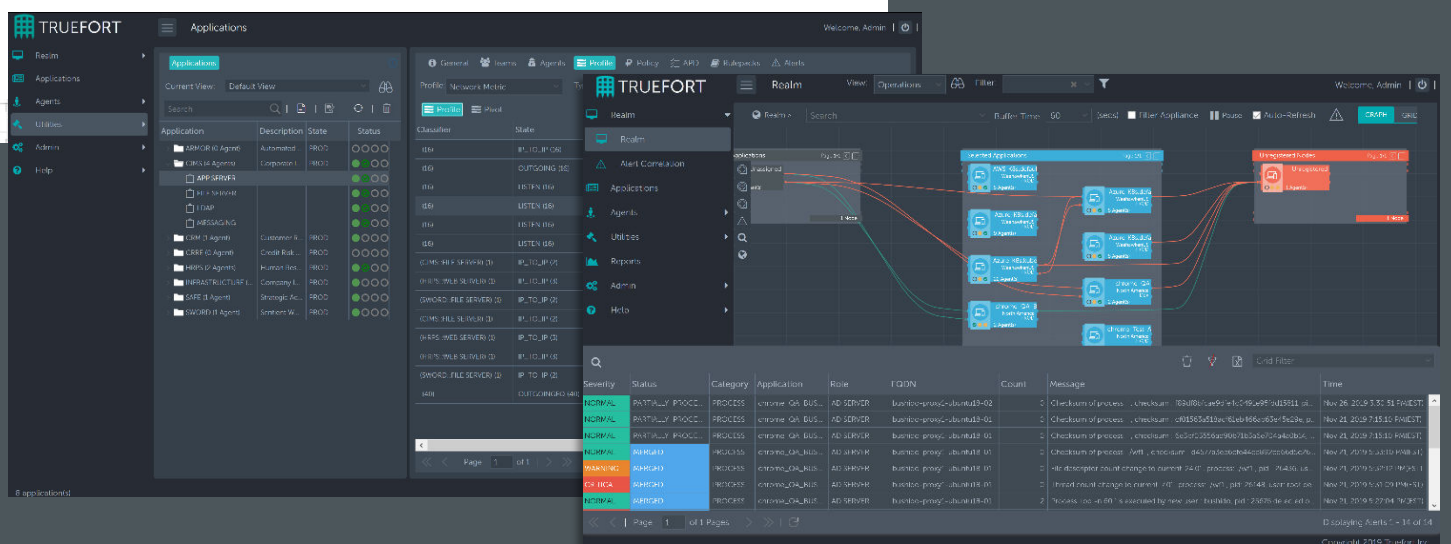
TRUEFORT

Applications

Welcome, Admin

Realm
Applications
Agents
Utilities
Admin
Help

Applications

Current View: Default View

Search

| Application | Description | State | Status |
|---|---|---|---|
| ARMOR (1 Agent) | Automated... | PROD | |
| CIMS (4 Agents) | Corporate I... | PROD | |
| APP SERVER | | | |
| FILE SERVER | | | |
| LDAP | | | |
| MESSAGING | | | |
| CRM (1 Agent) | Customer R... | PROD | |
| CRRF (2 Agents) | Credit Risk ... | PROD | |
| HRPS (2 Agents) | Human Res... | PROD | |
| INFRASTRUCTURE (... | Company I... | PROD | |
| SAFE (1 Agent) | Strategic Ac... | PROD | |
| SWORD (1 Agent) | Sentient W... | PROD | |

8 application(s)

General Teams Agents Profile Policy APD Rulepacks Alerts

Profile: Network Metric

Profile Pivot

| Classifier | State |
|---|---|
| (16) | IP_TO_IP (16) |
| (16) | OUTGOING (16) |
| (16) | LISTEN (16) |
| (16) | LISTEN (16) |
| (16) | LISTEN (16) |
| (16) | LISTEN (16) |
| (CIMS::FILE SERVER) (1) | IP_TO_IP (1) |
| (HRPS::WEB SERVER) (1) | IP_TO_IP (1) |
| (SWORD::FILE SERVER) (1) | IP_TO_IP (2) |
| (CIMS::FILE SERVER) (1) | IP_TO_IP (2) |
| (HRPS::WEB SERVER) (1) | IP_TO_IP (1) |
| (HRPS::WEB SERVER) (1) | IP_TO_IP (1) |
| (SWORD::FILE SERVER) (1) | IP_TO_IP (2) |
| (48) | OUTGOING (48) |

Page 1 of 1

TRUEFORT

Realm

View: Operations Filter:

Welcome, Admin

Realm
Realm
Alert Correlation
Applications
Agents
Utilities
Reports
Admin
Help

Realm > Search Buffer Time 60 (secs) Filter Appliance Pause Auto-Refresh GRAPH GRID

Applications
Unclassified
Selected Applications
Unregistered Nodes
Unregistered

| Severity | Status | Category | Application | Role | FQDN | Count | Message | Time |
|---|---|---|---|---|---|---|---|---|
| NORMAL | PARTIALLY_PROCE... | PROCESS | chrome_QA_BUS... | AD SERVER | busybox-proxy-ubuntu18-02 | 0 | Checksum of process ... checksum | Nov 26, 2019 3:30:51 PM(EST) |
| NORMAL | PARTIALLY_PROCE... | PROCESS | chrome_QA_BUS... | AD SERVER | busybox-proxy-ubuntu18-01 | 0 | Checksum of process ... checksum | Nov 21, 2019 7:15:10 PM(EST) |
| NORMAL | PARTIALLY_PROCE... | PROCESS | chrome_QA_BUS... | AD SERVER | busybox-proxy-ubuntu18-01 | 0 | Checksum of process ... checksum | Nov 21, 2019 7:15:10 PM(EST) |
| NORMAL | MERGED | PROCESS | chrome_QA_BUS... | AD SERVER | busybox-proxy-ubuntu18-01 | 0 | Checksum of process ... checksum | Nov 21, 2019 |
| WARNING | MERGED | PROCESS | chrome_QA_BUS... | AD SERVER | busybox-proxy-ubuntu18-01 | 0 | File descriptor count change to current | Nov 21, 2019 |
| CRITICAL | MERGED | PROCESS | chrome_QA_BUS... | AD SERVER | busybox-proxy-ubuntu18-01 | 0 | Thread count change to current | Nov 21, 2019 |
| NORMAL | MERGED | PROCESS | chrome_QA_BUS... | AD SERVER | busybox-proxy-ubuntu18-01 | 2 | Process Uid... is executed by new user | Nov 21, 2019 |

Page 1 of 1 Pages

Displaying Alerts 1 - 14 of 14

Copyright 2019 Truefort, Inc.